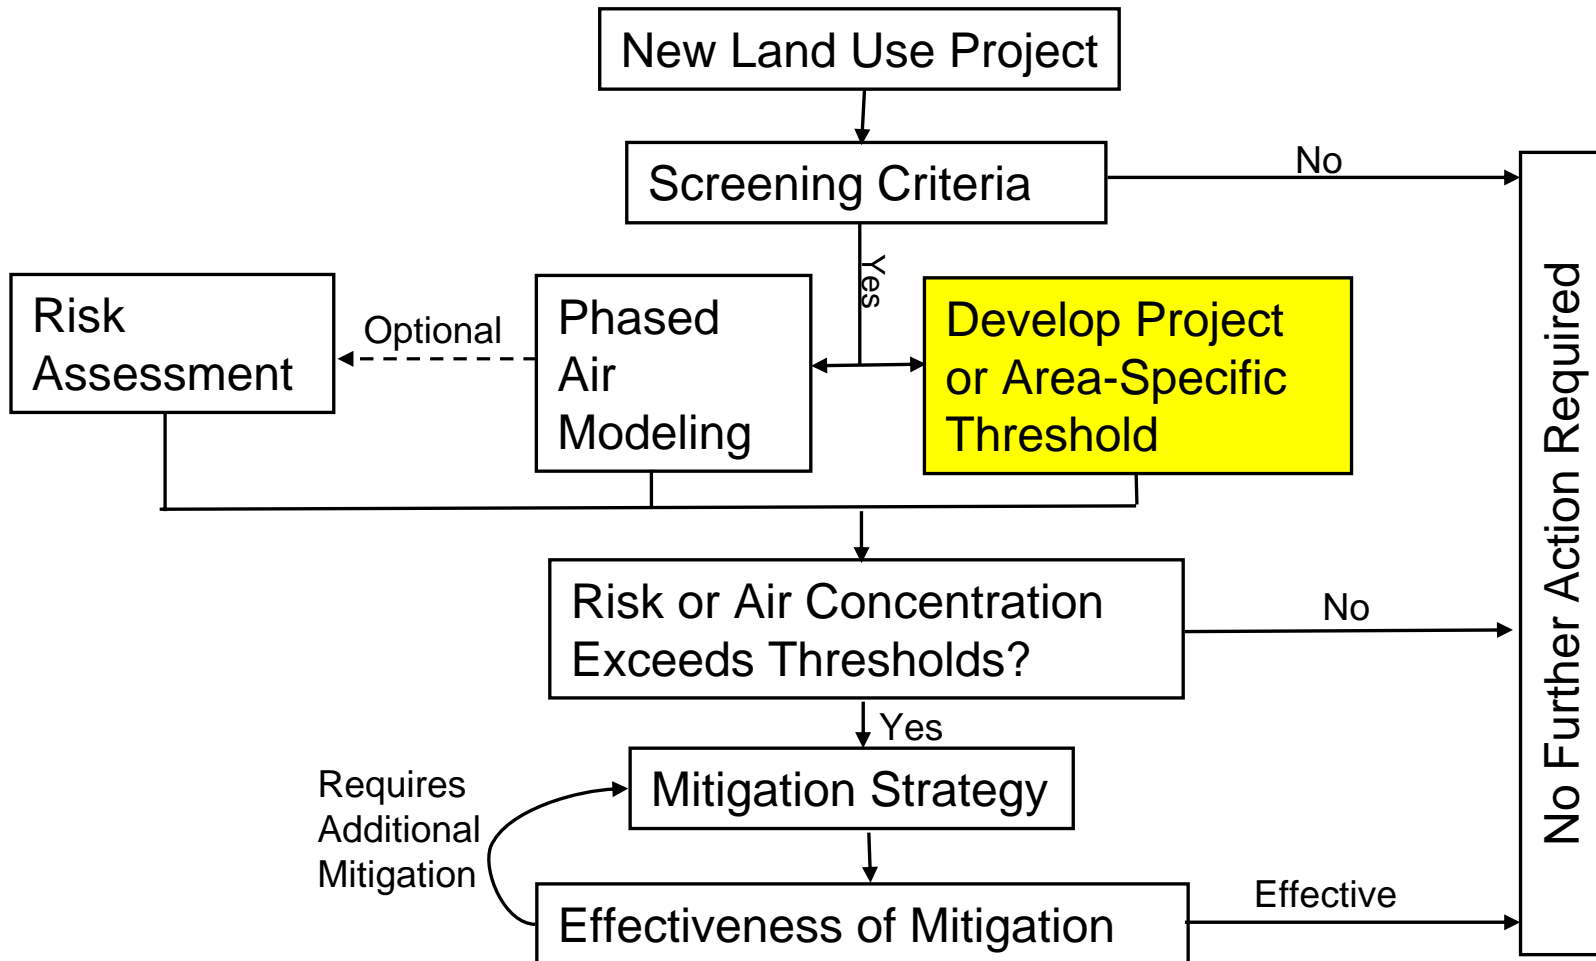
New Land Use Project

Screening Criteria

No

Yes

Risk Assessment

Optional

Phased Air Modeling

Develop Project or Area-Specific Threshold

No Further Action Required

Risk or Air Concentration Exceeds Thresholds?

No

Yes

Mitigation Strategy

Requires Additional Mitigation

Effectiveness of Mitigation

Effective